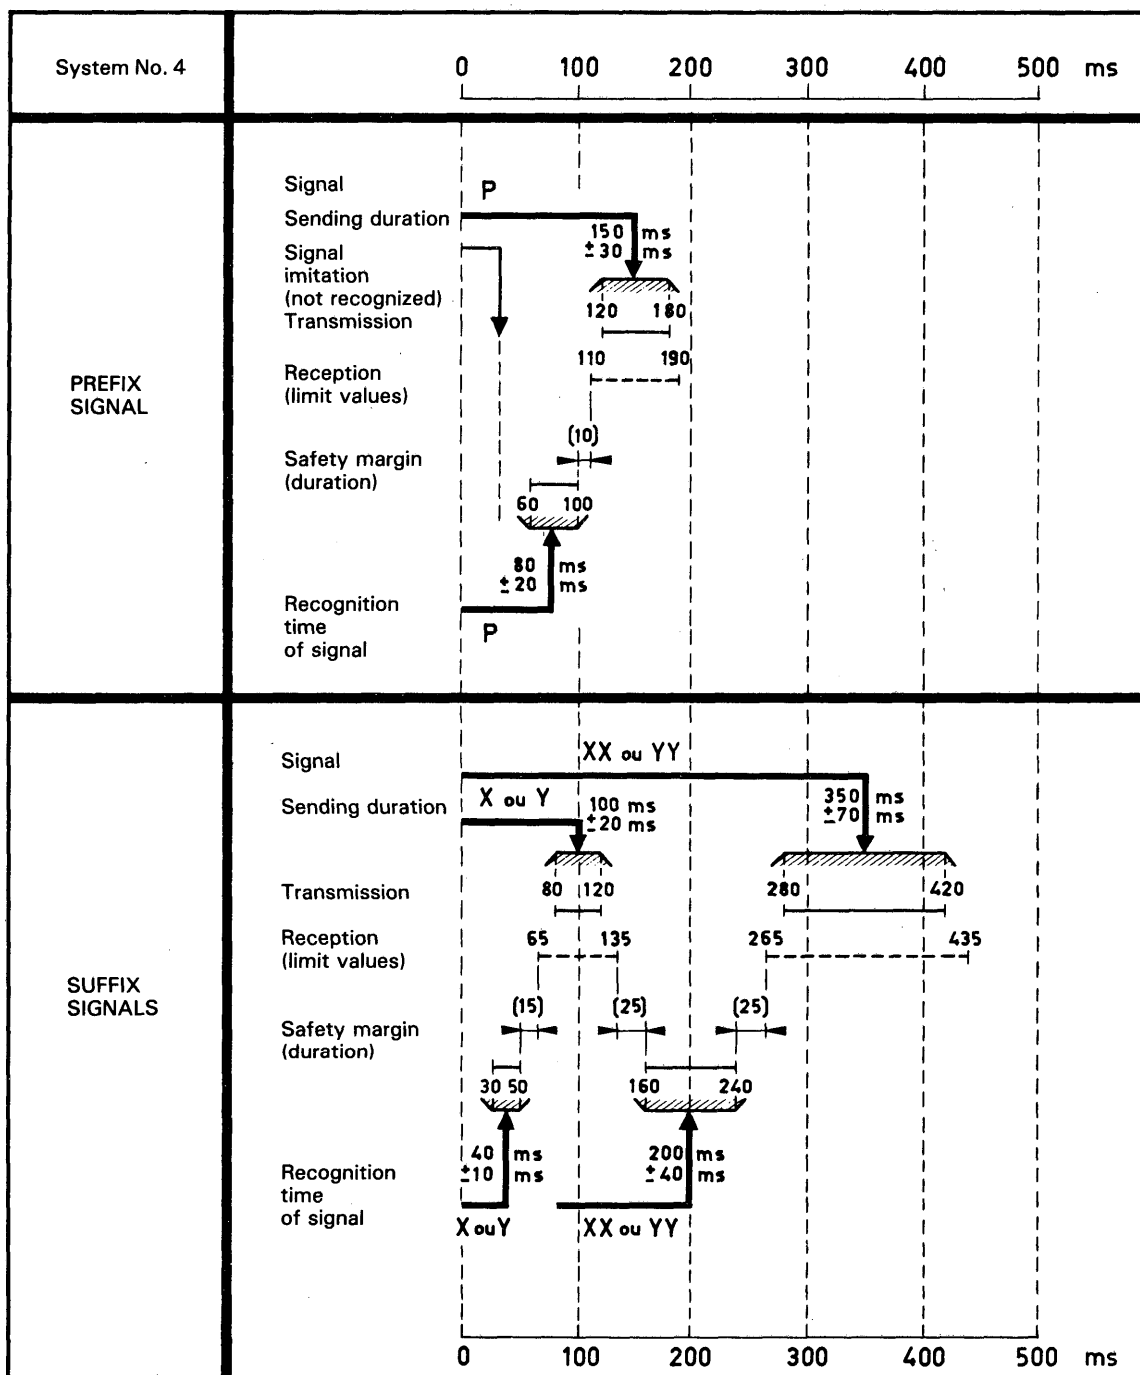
System No. 4

0 100 200 300 400 500 ms

PREFIX SIGNAL

Signal
P
Sending duration
150 ms
±30 ms
Signal imitation (not recognized)
Transmission
120 180
Reception (limit values)
110 190
Safety margin (duration)
(10)
60 100
80 ms
±20 ms
Recognition time of signal
P

SUFFIX SIGNALS

Signal
XX ou YY
Sending duration
X ou Y
100 ms
±20 ms
350 ms
±70 ms
Transmission
80 120
280 420
Reception (limit values)
65 135
265 435
Safety margin (duration)
(15)
(25)
(25)
30 50
160 240
40 ms
±10 ms
200 ms
±40 ms
Recognition time of signal
X ou Y
XX ou YY

0 100 200 300 400 500 ms